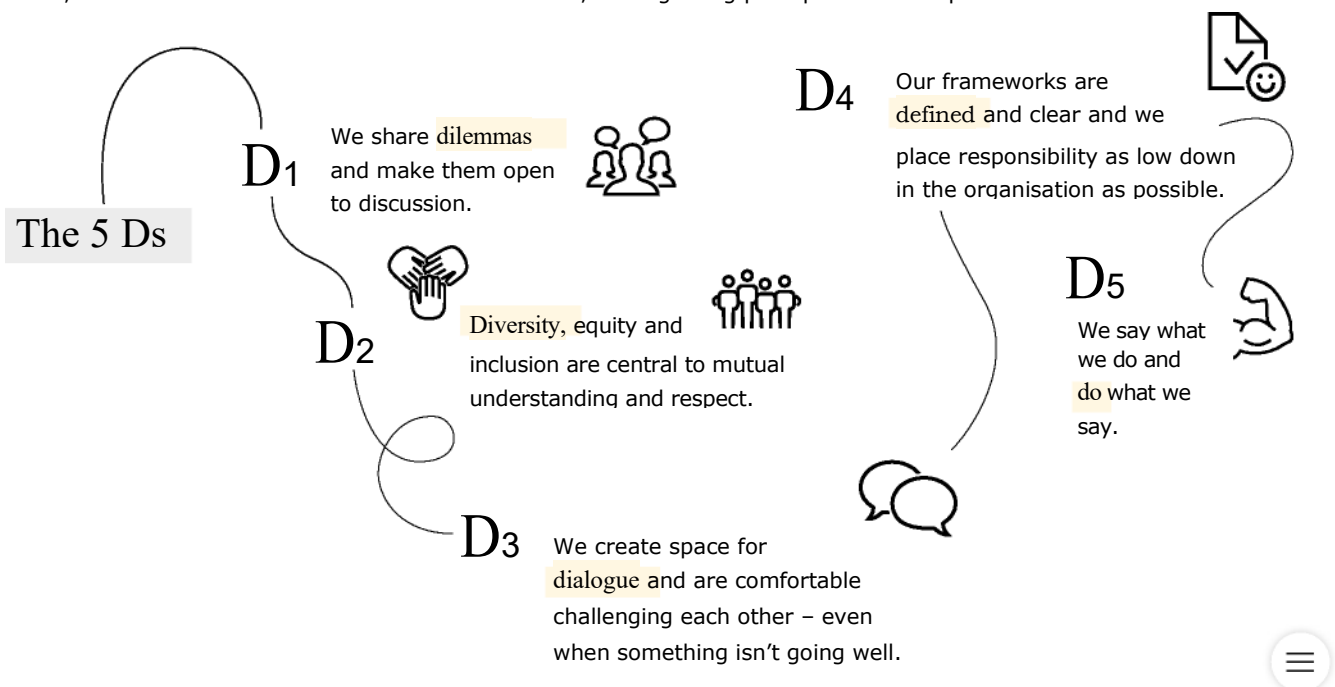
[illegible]

The 5 Ds

D1 We share dilemmas and make them open to discussion.

D2 Diversity, equity and inclusion are central to mutual understanding and respect.

D3 We create space for dialogue and are comfortable challenging each other – even when something isn't going well.

D4 Our frameworks are defined and clear and we place responsibility as low down in the organisation as possible.

D5 We say what we do and do what we say.